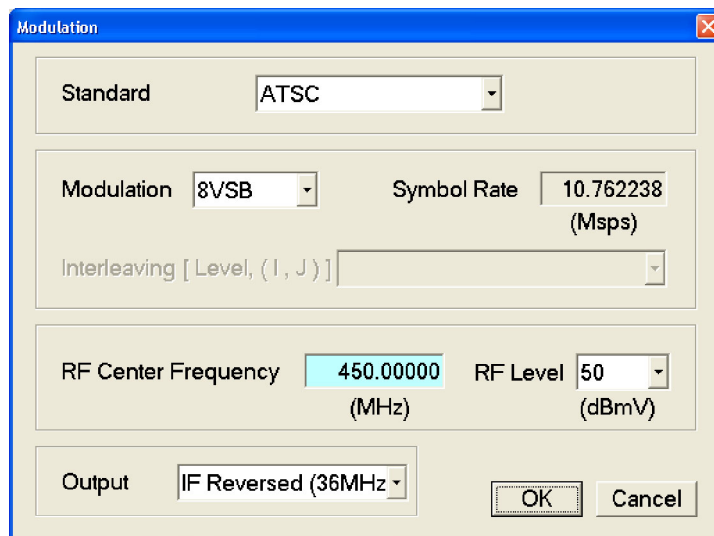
Modulation

Standard ATSC

Modulation 8VSB

Symbol Rate 10.762238 (Msps)

Interleaving [ Level, ( I , J ) ]

RF Center Frequency 450.00000 (MHz)

RF Level 50 (dBmV)

Output IF Reversed (36MHz

OK

Cancel